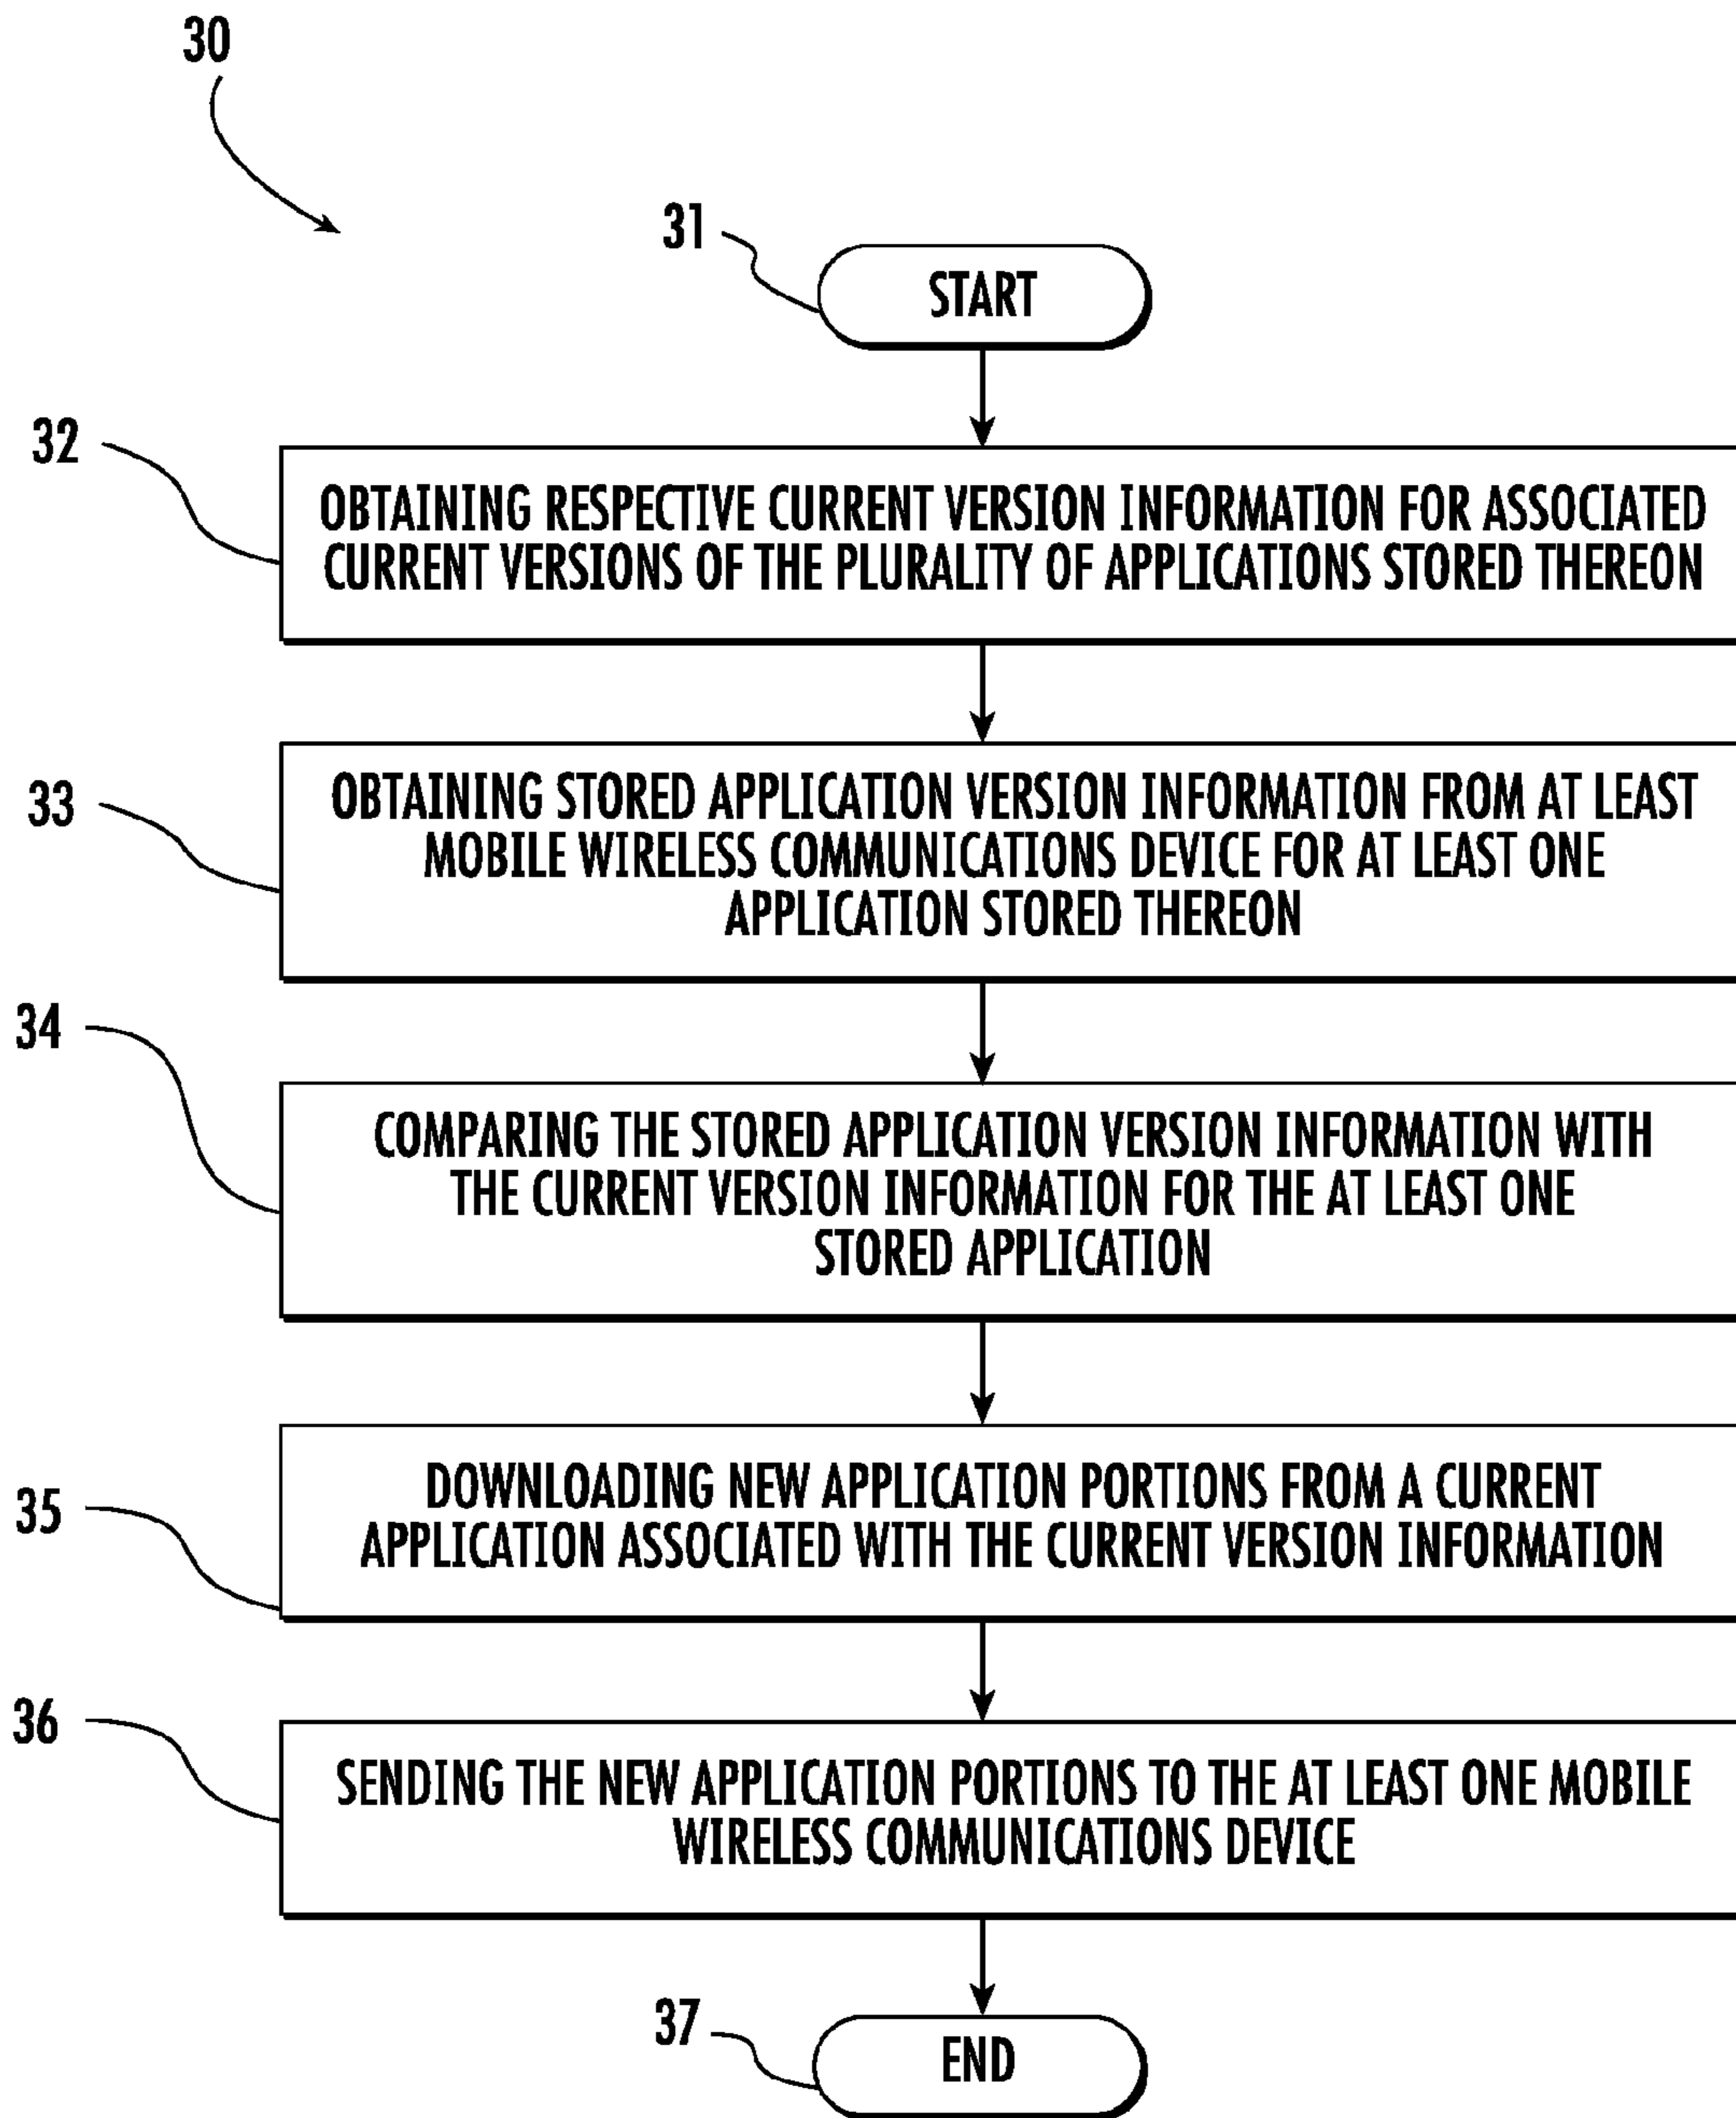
30

31

START

32

OBTAINING RESPECTIVE CURRENT VERSION INFORMATION FOR ASSOCIATED CURRENT VERSIONS OF THE PLURALITY OF APPLICATIONS STORED THEREON

33

OBTAINING STORED APPLICATION VERSION INFORMATION FROM AT LEAST MOBILE WIRELESS COMMUNICATIONS DEVICE FOR AT LEAST ONE APPLICATION STORED THEREON

34

COMPARING THE STORED APPLICATION VERSION INFORMATION WITH THE CURRENT VERSION INFORMATION FOR THE AT LEAST ONE STORED APPLICATION

35

DOWNLOADING NEW APPLICATION PORTIONS FROM A CURRENT APPLICATION ASSOCIATED WITH THE CURRENT VERSION INFORMATION

36

SENDING THE NEW APPLICATION PORTIONS TO THE AT LEAST ONE MOBILE WIRELESS COMMUNICATIONS DEVICE

37

END